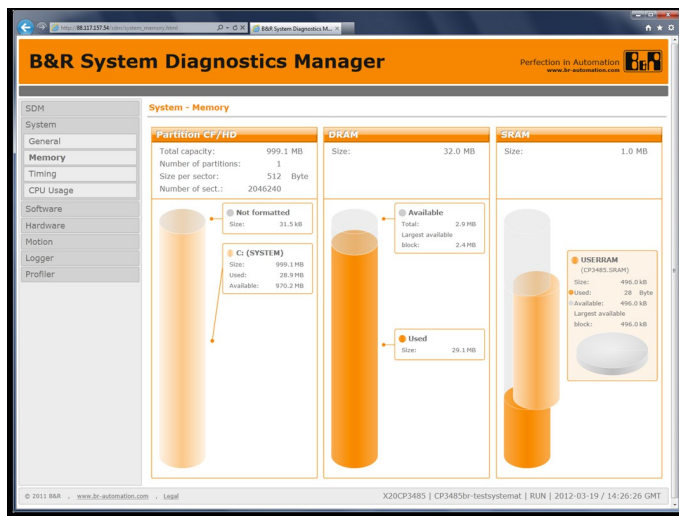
http://88.117.157.54/sdm/system_memory.html
B&R System Diagnostics M...

B&R System Diagnostics Manager

Perfection in Automation
www.br-automation.com

SDM
System
General
Memory
Timing
CPU Usage
Software
Hardware
Motion
Logger
Profiler

System - Memory

Partition CF/HD
Total capacity: 999.1 MB
Number of partitions: 1
Size per sector: 512 Byte
Number of sect.: 2046240

Not formatted
Size: 31.5 kB

C: (SYSTEM)
Size: 999.1 MB
Used: 28.9 MB
Available: 970.2 MB

DRAM
Size: 32.0 MB

Available
Total: 2.9 MB
Largest available block: 2.4 MB

Used
Size: 29.1 MB

SRAM
Size: 1.0 MB

USERRAM
(CP3485.SRAM)
Size: 496.0 kB
Used: 28 Byte
Available: 496.0 kB
Largest available block: 496.0 kB

© 2011 B&R . www.br-automation.com . Legal

X20CP3485 | CP3485br-testsysemat | RUN | 2012-03-19 / 14:26:26 GMT